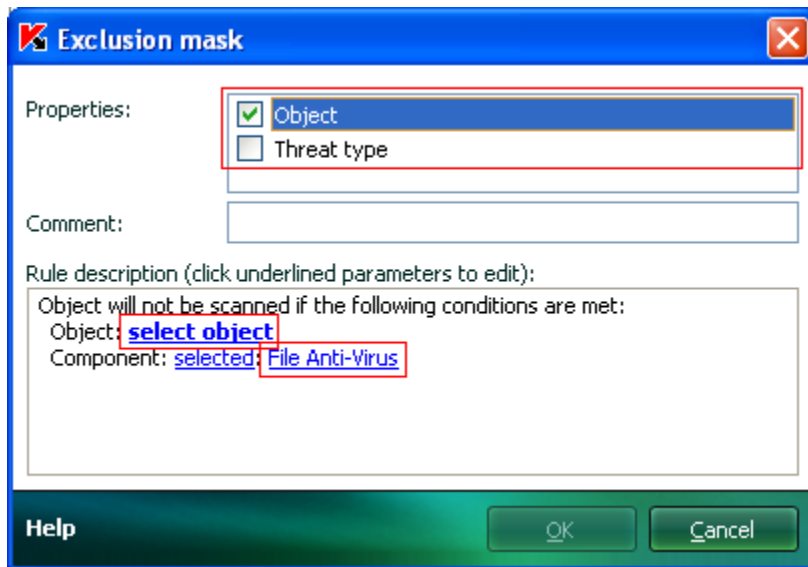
Exclusion mask

Properties:

Object

Threat type

Comment:

Rule description (click underlined parameters to edit):

Object will not be scanned if the following conditions are met:
Object: select object
Component: selected: File Anti-Virus

Help

OK

Cancel